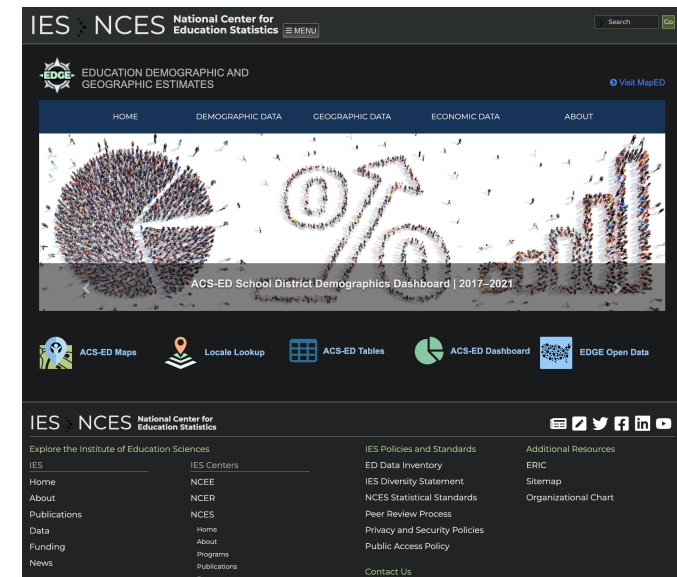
IES NCES National Center for Education Statistics ≡ MENU

Search Go

EDGE EDUCATION DEMOGRAPHIC AND GEOGRAPHIC ESTIMATES

Visit MapED

HOME DEMOGRAPHIC DATA GEOGRAPHIC DATA ECONOMIC DATA ABOUT

ACS-ED School District Demographics Dashboard | 2017–2021

ACS-ED Maps Locale Lookup ACS-ED Tables ACS-ED Dashboard EDGE Open Data

IES NCES National Center for Education Statistics

Explore the Institute of Education Sciences

IES
Home
About
Publications
Data
Funding
News

IES Centers
NCEE
NCER
NCES
Home
About
Programs
Publications

IES Policies and Standards
ED Data Inventory
IES Diversity Statement
NCES Statistical Standards
Peer Review Process
Privacy and Security Policies
Public Access Policy

Contact Us

Additional Resources
ERIC
Sitemap
Organizational Chart